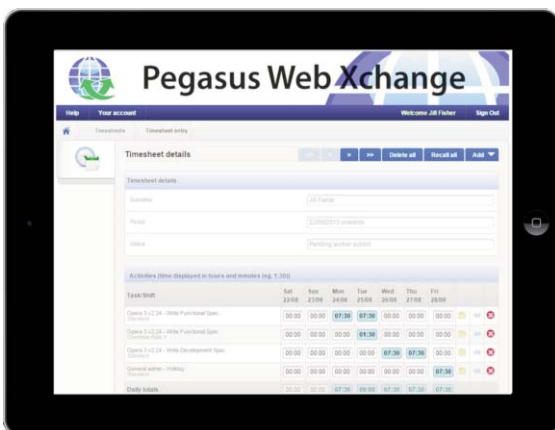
Pegasus Web Xchange

Help Your account Welcome Jill Fisher Sign Out

Timesheets Timesheet entry

Timesheet details

» »» Delete all Recall all Add

Timesheet details

Supplier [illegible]

Period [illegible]

Status Pending worker submit

Activities (time displayed in hours and minutes (eg. 1:30))

| Task/Shift | Sat 22/08 | Sun 23/08 | Mon 24/08 | Tue 25/08 | Wed 26/08 | Thu 27/08 | Fri 28/08 |
|---|---|---|---|---|---|---|---|
| Opera 3 v2.24 - Write Functional Spec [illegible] | 00:00 | 00:00 | 07:30 | 07:30 | 00:00 | 00:00 | 00:00 |
| Opera 3 v2.24 - Write Functional Spec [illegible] | 00:00 | 00:00 | 00:00 | 01:30 | 00:00 | 00:00 | 00:00 |
| Opera 3 v2.24 - Write Development Spec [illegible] | 00:00 | 00:00 | 00:00 | 00:00 | 07:30 | 07:30 | 00:00 |
| General admin - Holiday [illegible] | 00:00 | 00:00 | 00:00 | 00:00 | 00:00 | 00:00 | 00:00 |
| Daily totals | 00:00 | 00:00 | 07:30 | 09:00 | 07:30 | 07:30 | 00:00 |